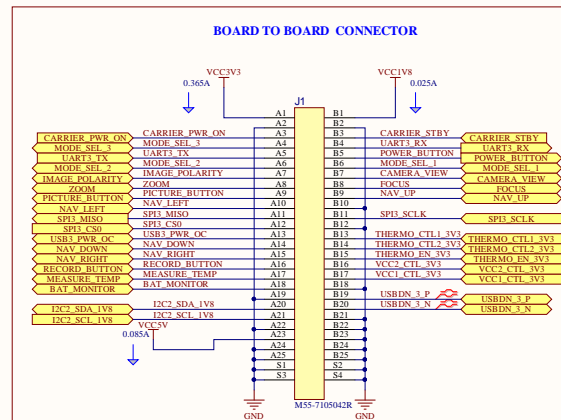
BOARD TO BOARD CONNECTOR

VCC3V3
0.365A

VCC1V8
0.025A

J1

A1 B1
A2 B2

CARRIER_PWR_ON CARRIER_PWR_ON A3 B3 CARRIER_STBY CARRIER_STBY
MODE_SEL_3 MODE_SEL_3 A4 B4 UART3_RX UART3_RX
UART3_TX UART3_TX A5 B5 POWER_BUTTON POWER_BUTTON
MODE_SEL_2 MODE_SEL_2 A6 B6 MODE_SEL_1 MODE_SEL_1
IMAGE_POLARITY IMAGE_POLARITY A7 B7 CAMERA_VIEW CAMERA_VIEW
ZOOM ZOOM A8 B8 FOCUS FOCUS
PICTURE_BUTTON PICTURE_BUTTON A9 B9 NAV_UP NAV_UP
NAV_LEFT NAV_LEFT A10 B10
SPI3_MISO SPI3_MISO A11 B11 SPI3_SCLK SPI3_SCLK
SPI3_CS0 SPI3_CS0 A12 B12
USB3_PWR_OC USB3_PWR_OC A13 B13 THERMO_CTL1_3V3 THERMO_CTL1_3V3
NAV_DOWN NAV_DOWN A14 B14 THERMO_CTL2_3V3 THERMO_CTL2_3V3
NAV_RIGHT NAV_RIGHT A15 B15 THERMO_EN_3V3 THERMO_EN_3V3
RECORD_BUTTON RECORD_BUTTON A16 B16 VCC2_CTL_3V3 VCC2_CTL_3V3
MEASURE_TEMP MEASURE_TEMP A17 B17 VCC1_CTL_3V3 VCC1_CTL_3V3
BAT_MONITOR BAT_MONITOR A18 B18
A19 B19 USBDN_3_P USBDN_3_P
I2C2_SDA_1V8 I2C2_SDA_1V8 A20 B20 USBDN_3_N USBDN_3_N
I2C2_SCL_1V8 I2C2_SCL_1V8 A21 B21
VCC5V A22 B22
0.085A A23 B23
A24 B24
A25 B25
S1 S2
S3 S4

M55-7105042R

GND GND